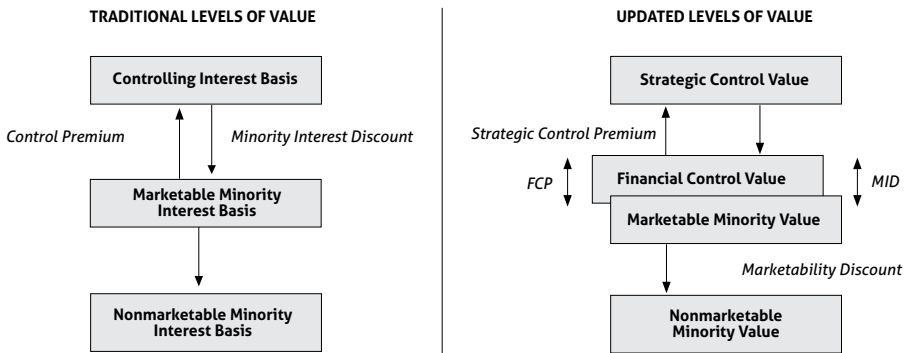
TRADITIONAL LEVELS OF VALUE

Controlling Interest Basis

Control Premium

Minority Interest Discount

Marketable Minority Interest Basis

Nonmarketable Minority Interest Basis

UPDATED LEVELS OF VALUE

Strategic Control Value

Strategic Control Premium

FCP

Financial Control Value

MID

Marketable Minority Value

Marketability Discount

Nonmarketable Minority Value